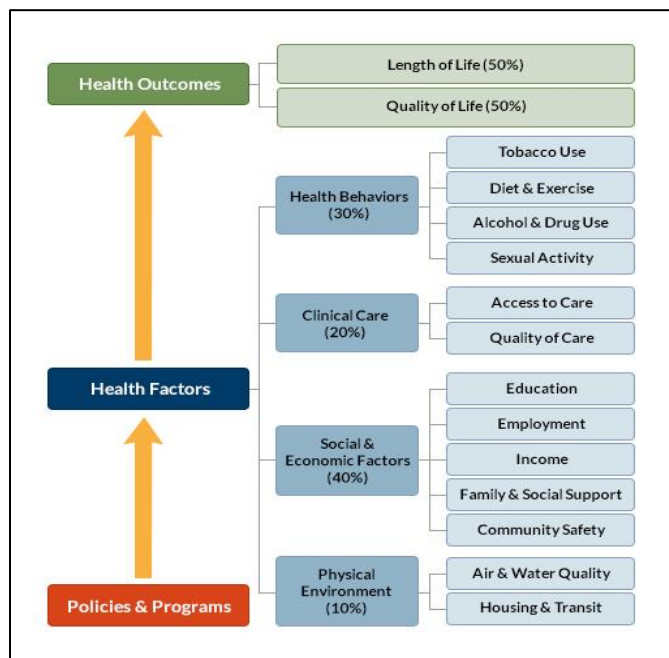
Health Outcomes

Length of Life (50%)

Quality of Life (50%)

Health Behaviors (30%)

Tobacco Use

Diet & Exercise

Alcohol & Drug Use

Sexual Activity

Clinical Care (20%)

Access to Care

Quality of Care

Health Factors

Social & Economic Factors (40%)

Education

Employment

Income

Family & Social Support

Community Safety

Physical Environment (10%)

Air & Water Quality

Housing & Transit

Policies & Programs